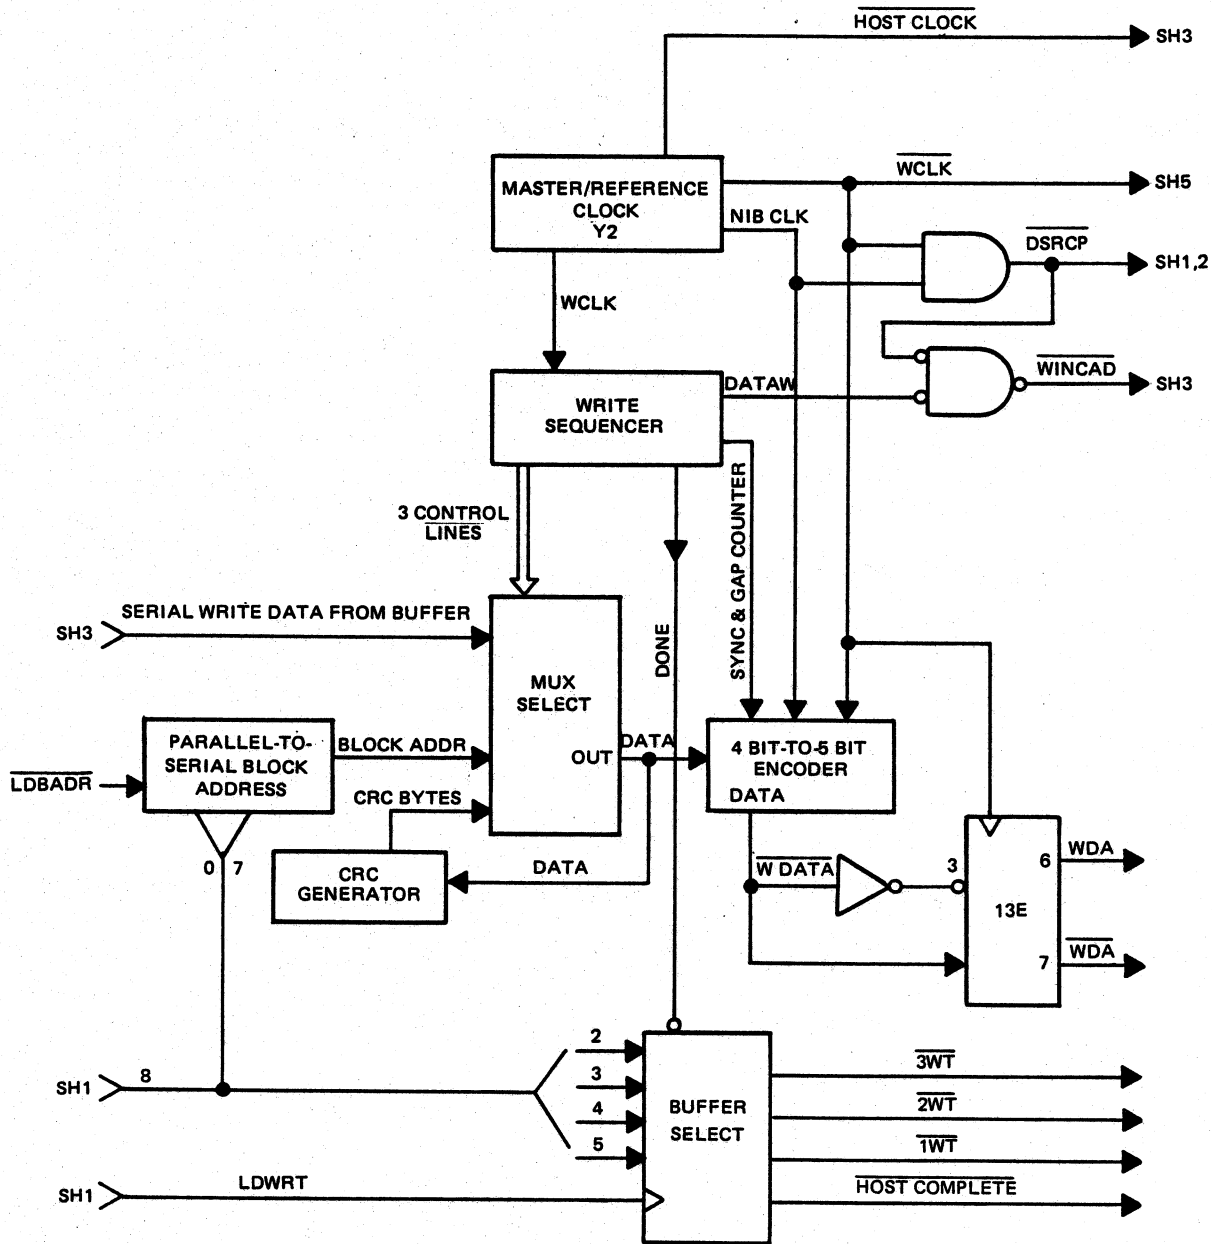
$\overline{\text{HOST CLOCK}}$
SH3
MASTER/REFERENCE CLOCK Y2
$\overline{\text{WCLK}}$
SH5
NIB CLK
$\overline{\text{DSRCP}}$
SH1,2
WCLK
$\overline{\text{WINCAD}}$
SH3
DATAW
WRITE SEQUENCER
3 CONTROL LINES
SYNC & GAP COUNTER
SH3
SERIAL WRITE DATA FROM BUFFER
MUX SELECT
DONE
OUT
DATA
4 BIT-TO-5 BIT ENCODER
DATA
PARALLEL-TO-SERIAL BLOCK ADDRESS
BLOCK ADDR
$\overline{\text{LDBADR}}$
CRC BYTES
0 7
CRC GENERATOR
DATA
$\overline{\text{W DATA}}$
3
6
WDA
13E
7
$\overline{\text{WDA}}$
2
3
4
5
SH1
8
BUFFER SELECT
$\overline{\text{3WT}}$
$\overline{\text{2WT}}$
$\overline{\text{1WT}}$
SH1
LDWRT
$\overline{\text{HOST COMPLETE}}$